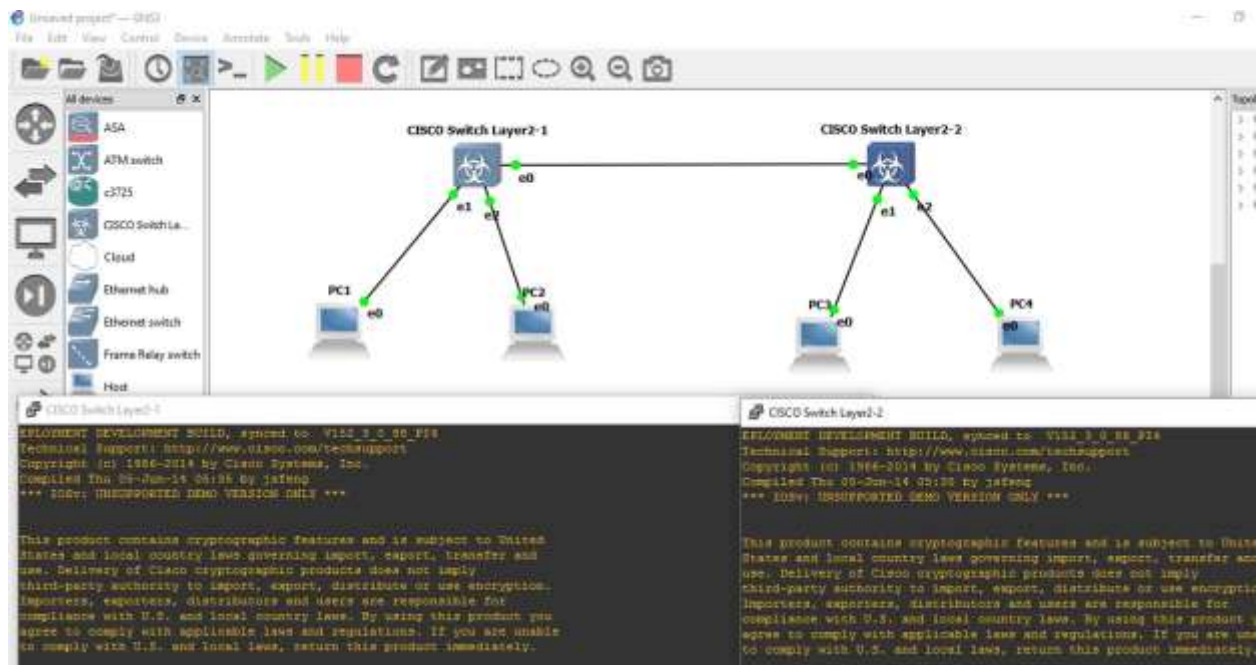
Unsaved project* — GNS3
File Edit View Control Device Annotate Tools Help

All devices
ASA
ATM switch
c3725
CISCO Switch La...
Cloud
Ethernet hub
Ethernet switch
Frame Relay switch
Host

Topol

CISCO Switch Layer2-1
CISCO Switch Layer2-2
e0
e0
e1
e2
e1
e2
PC1
e0
PC2
e0
PC3
e0
PC4
e0

CISCO Switch Layer2-1

EPLOYMENT DEVELOPMENT BUILD, synced to V152_3_0_88_PI4
Technical Support: http://www.cisco.com/techsupport
Copyright (c) 1986-2014 by Cisco Systems, Inc.
Compiled Thu 05-Jun-14 05:05 by jafeng
*** IOSv: UNSUPPORTED DEMO VERSION ONLY ***

This product contains cryptographic features and is subject to United States and local country laws governing import, export, transfer and use. Delivery of Cisco cryptographic products does not imply third-party authority to import, export, distribute or use encryption. Importers, exporters, distributors and users are responsible for compliance with U.S. and local country laws. By using this product you agree to comply with applicable laws and regulations. If you are unable to comply with U.S. and local laws, return this product immediately.

CISCO Switch Layer2-2

EPLOYMENT DEVELOPMENT BUILD, synced to V152_3_0_88_PI4
Technical Support: http://www.cisco.com/techsupport
Copyright (c) 1986-2014 by Cisco Systems, Inc.
Compiled Thu 05-Jun-14 05:05 by jafeng
*** IOSv: UNSUPPORTED DEMO VERSION ONLY ***

This product contains cryptographic features and is subject to Unite States and local country laws governing import, export, transfer an use. Delivery of Cisco cryptographic products does not imply third-party authority to import, export, distribute or use encrypti Importers, exporters, distributors and users are responsible for compliance with U.S. and local country laws. By using this product agree to comply with applicable laws and regulations. If you are un to comply with U.S. and local laws, return this product immediately